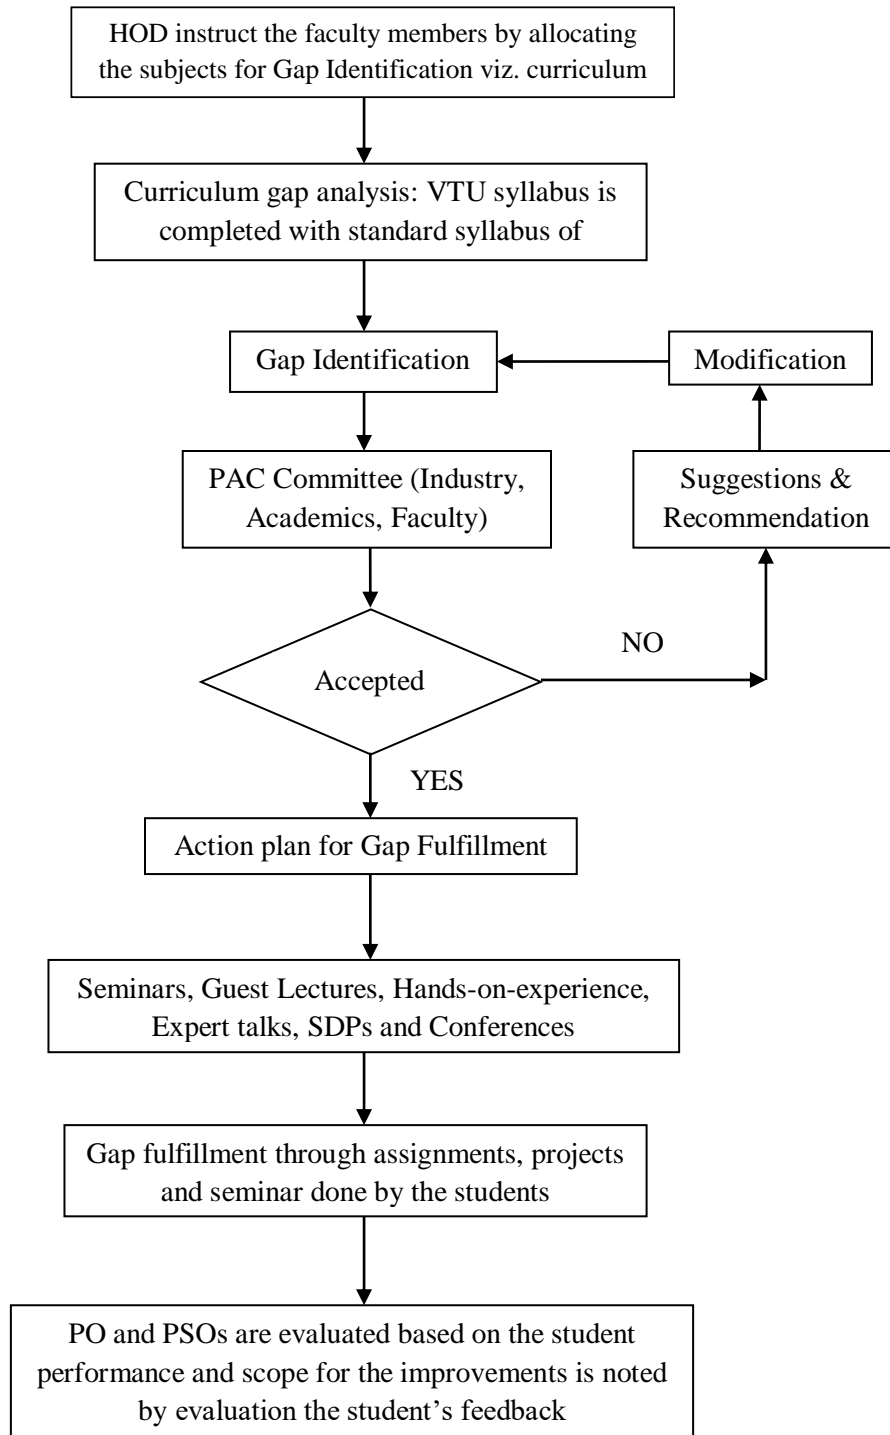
HOD instruct the faculty members by allocating the subjects for Gap Identification viz. curriculum

Curriculum gap analysis: VTU syllabus is completed with standard syllabus of

Gap Identification

Modification

PAC Committee (Industry, Academics, Faculty)

Suggestions & Recommendation

NO

Accepted

YES

Action plan for Gap Fulfillment

Seminars, Guest Lectures, Hands-on-experience, Expert talks, SDPs and Conferences

Gap fulfillment through assignments, projects and seminar done by the students

PO and PSOs are evaluated based on the student performance and scope for the improvements is noted by evaluation the student's feedback